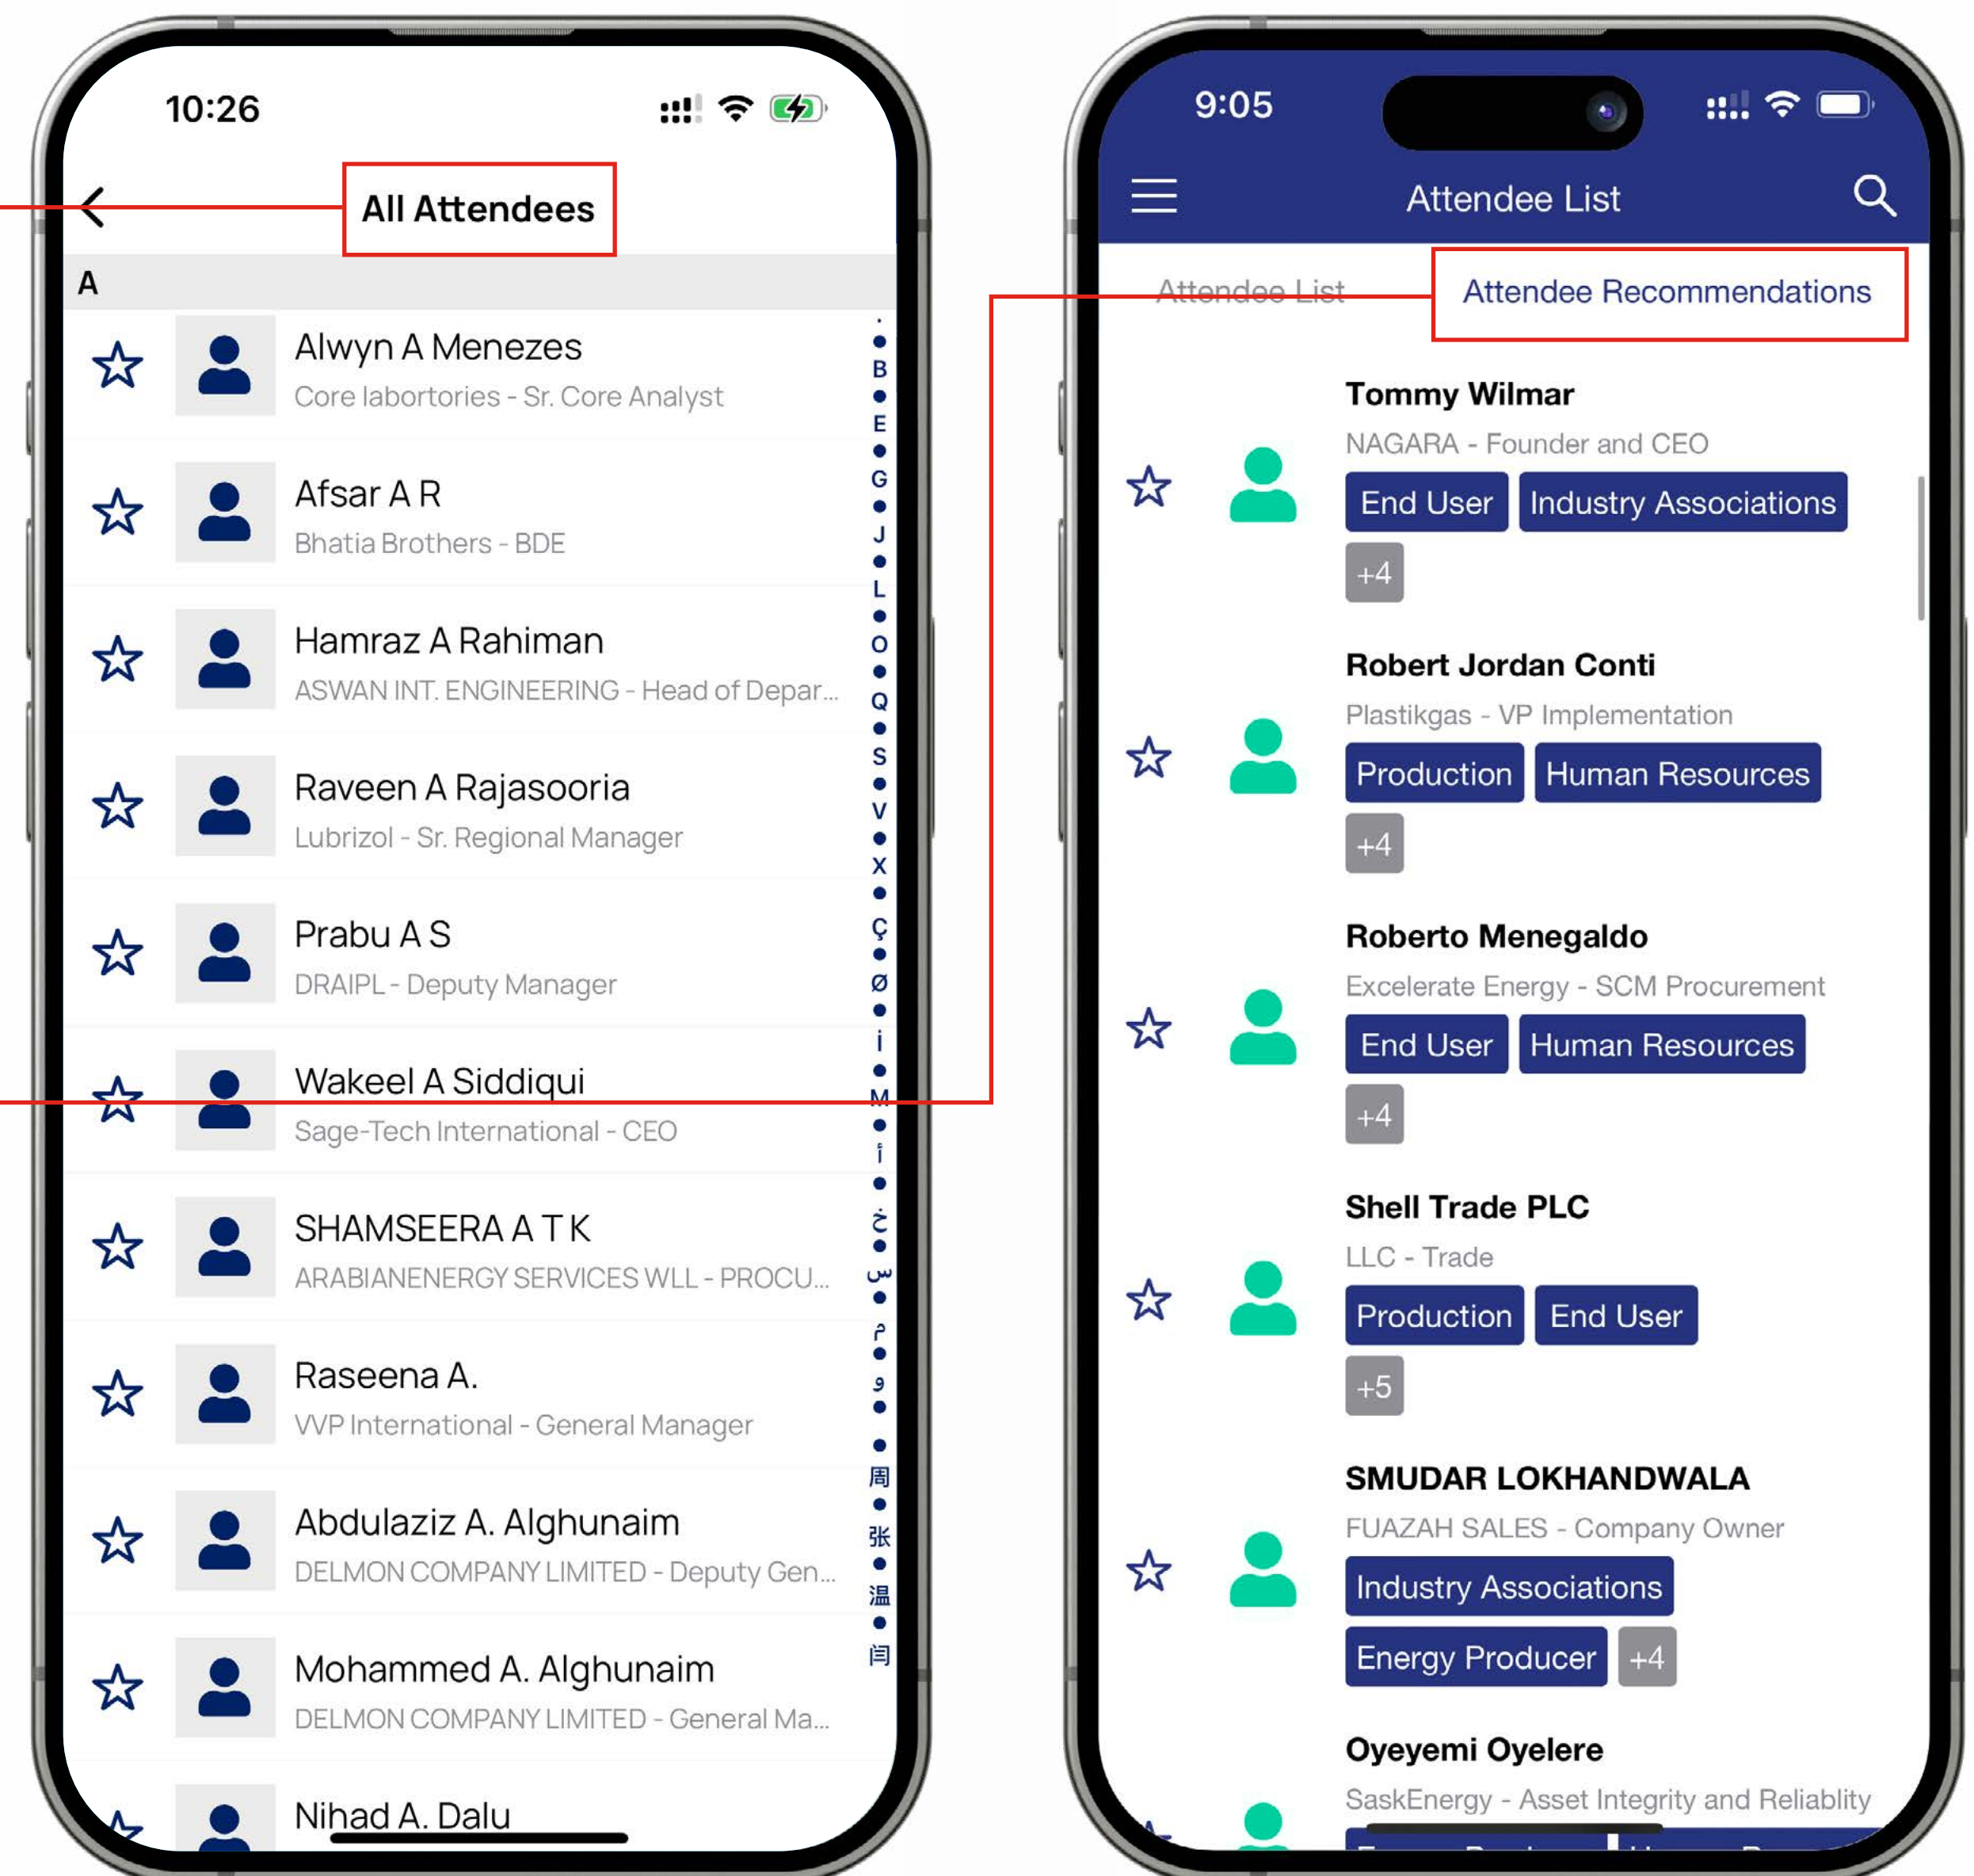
10:26

All Attendees

A

Alwyn A Menezes
Core labortories - Sr. Core Analyst

Afsar A R
Bhatia Brothers - BDE

Hamraz A Rahiman
ASWAN INT. ENGINEERING - Head of Depar...

Raveen A Rajasooria
Lubrizol - Sr. Regional Manager

Prabu A S
DRAIPL - Deputy Manager

Wakeel A Siddiqui
Sage-Tech International - CEO

SHAMSEERA A T K
ARABIANENERGY SERVICES WLL - PROCU...

Raseena A.
VVP International - General Manager

Abdulaziz A. Alghunaim
DELMON COMPANY LIMITED - Deputy Gen...

Mohammed A. Alghunaim
DELMON COMPANY LIMITED - General Ma...

Nihad A. Dalu

B E G J L O Q S V X Ç Ø i M í خ س م و 周 张 温 闫

9:05

Attendee List

Attendee List
Attendee Recommendations

Tommy Wilmar
NAGARA - Founder and CEO
End User
Industry Associations
+4

Robert Jordan Conti
Plastikgas - VP Implementation
Production
Human Resources
+4

Roberto Menegaldo
Excelerate Energy - SCM Procurement
End User
Human Resources
+4

Shell Trade PLC
LLC - Trade
Production
End User
+5

SMUDAR LOKHANDWALA
FUAZAH SALES - Company Owner
Industry Associations
Energy Producer
+4

Oyeyemi Oyelere
SaskEnergy - Asset Integrity and Reliablity